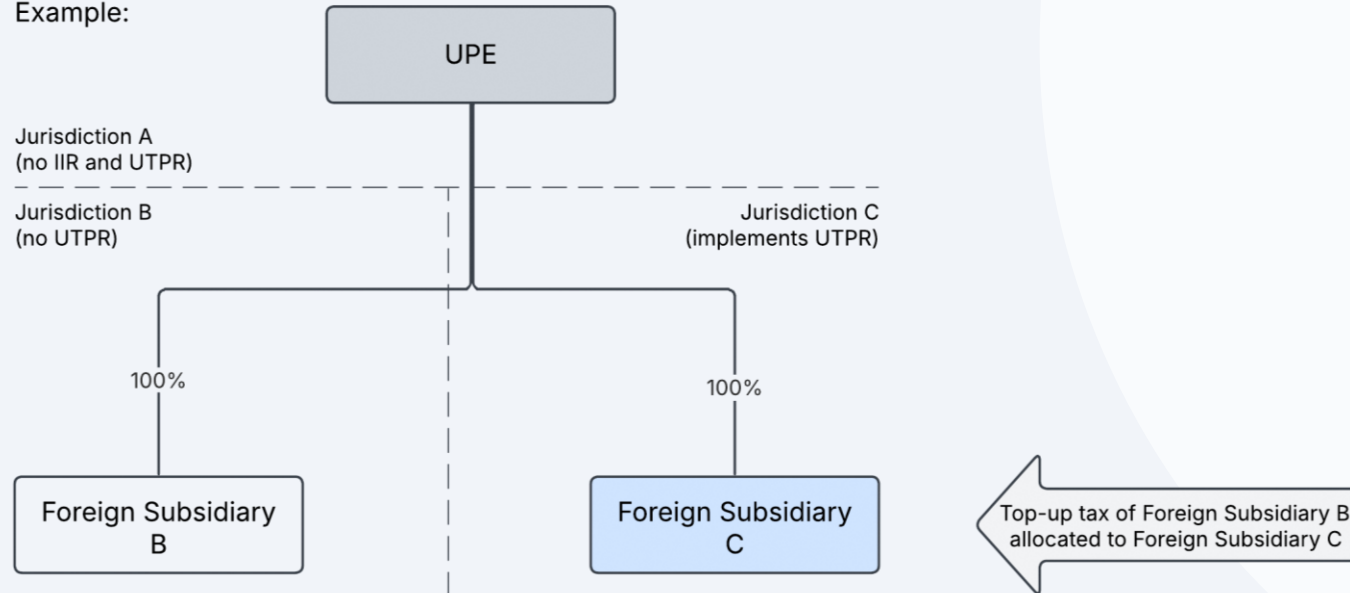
Example:

UPE

Jurisdiction A
(no IIR and UTPR)

Jurisdiction B
(no UTPR)

Jurisdiction C
(implements UTPR)

100%

100%

Foreign Subsidiary B

Foreign Subsidiary C

Top-up tax of Foreign Subsidiary B allocated to Foreign Subsidiary C